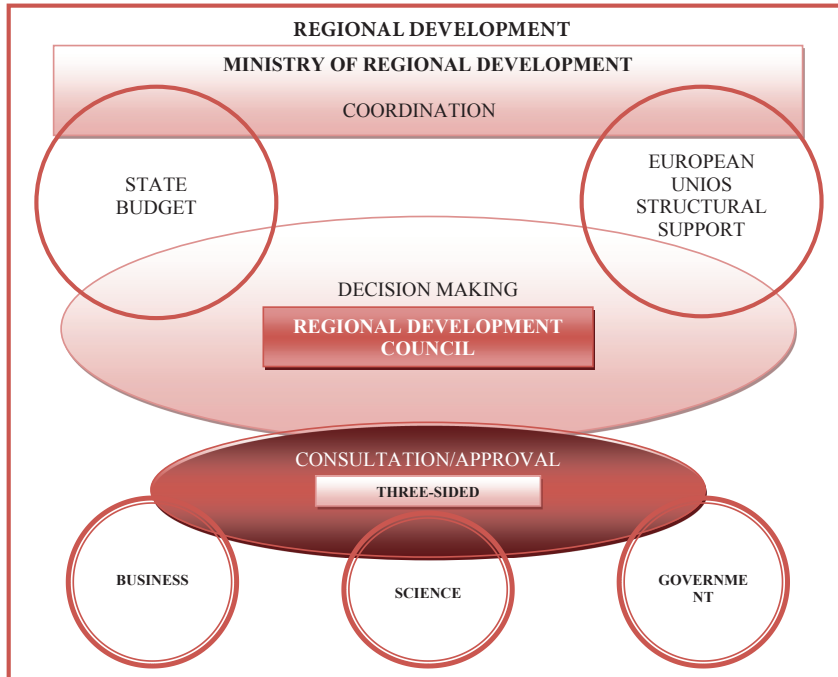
REGIONAL DEVELOPMENT

MINISTRY OF REGIONAL DEVELOPMENT

COORDINATION

STATE BUDGET

EUROPEAN UNIOS STRUCTURAL SUPPORT

DECISION MAKING

REGIONAL DEVELOPMENT COUNCIL

CONSULTATION/APPROVAL

THREE-SIDED

BUSINESS

SCIENCE

GOVERNME NT